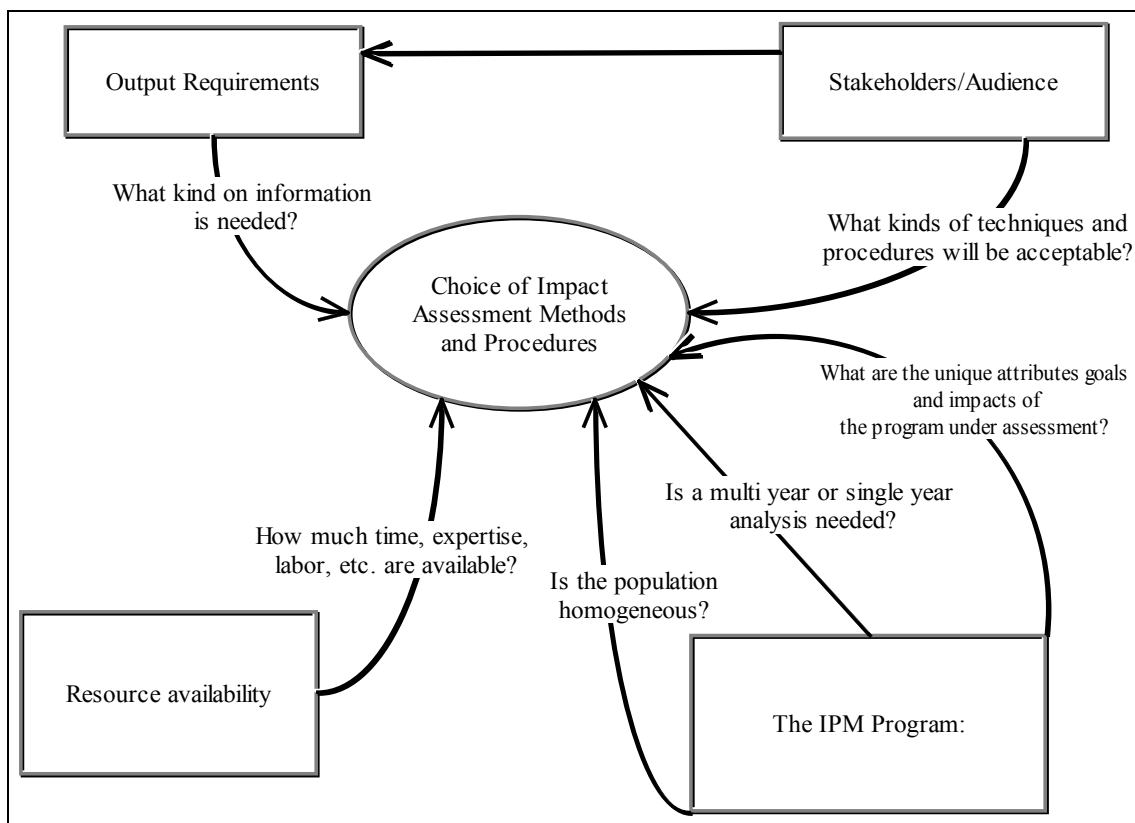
Output Requirements

Stakeholders/Audience

What kind on information is needed?

What kinds of techniques and procedures will be acceptable?

Choice of Impact Assessment Methods and Procedures

What are the unique attributes goals and impacts of the program under assessment?

Is a multi year or single year analysis needed?

How much time, expertise, labor, etc. are available?

Is the population homogeneous?

Resource availability

The IPM Program: